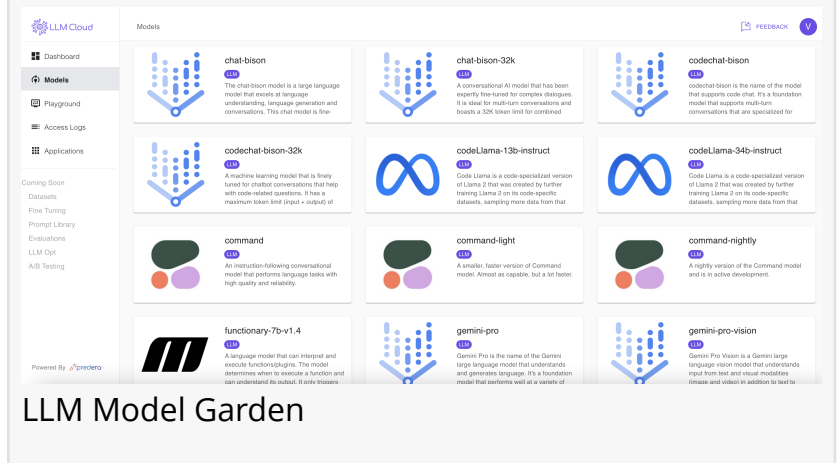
LLM Cloud

Models

FEEDBACK

V

Dashboard

Models

Playground

Access Logs

Applications

Coming Soon

Datasets

Fine Tuning

Prompt Library

Evaluations

LLM Opt

A/B Testing

Powered By predera

chat-bison
LLM
The chat-bison model is a large language model that excels at language understanding, language generation and conversations. This chat model is fine-

chat-bison-32k
LLM
A conversational AI model that has been expertly fine-tuned for complex dialogues. It is ideal for multi-turn conversations and boasts a 32K token limit for combined

codechat-bison
LLM
codechat-bison is the name of the model that supports code chat. It's a foundation model that supports multi-turn conversations that are specialized for

codechat-bison-32k
LLM
A machine learning model that is finely tuned for chatbot conversations that help with code-related questions. It has a maximum token limit (input + output) of

codeLlama-13b-instruct
LLM
Code Llama is a code-specialized version of Llama 2 that was created by further training Llama 2 on its code-specific datasets, sampling more data from that

codeLlama-34b-instruct
LLM
Code Llama is a code-specialized version of Llama 2 that was created by further training Llama 2 on its code-specific datasets, sampling more data from that

command
LLM
An instruction-following conversational model that performs language tasks with high quality and reliability.

command-light
LLM
A smaller, faster version of Command model. Almost as capable, but a lot faster.

command-nightly
LLM
A nightly version of the Command model and is in active development.

functionary-7b-v1.4
LLM
A language model that can interpret and execute functions/plugins. The model determines when to execute a function and can understand its output. It only triggers

gemini-pro
LLM
Gemini Pro is the name of the Gemini large language model that understands and generates language. It's a foundation model that performs well at a variety of

gemini-pro-vision
LLM
Gemini Pro Vision is a Gemini large language vision model that understands input from text and visual modalities (image and video) in addition to text to

LLM Model Garden